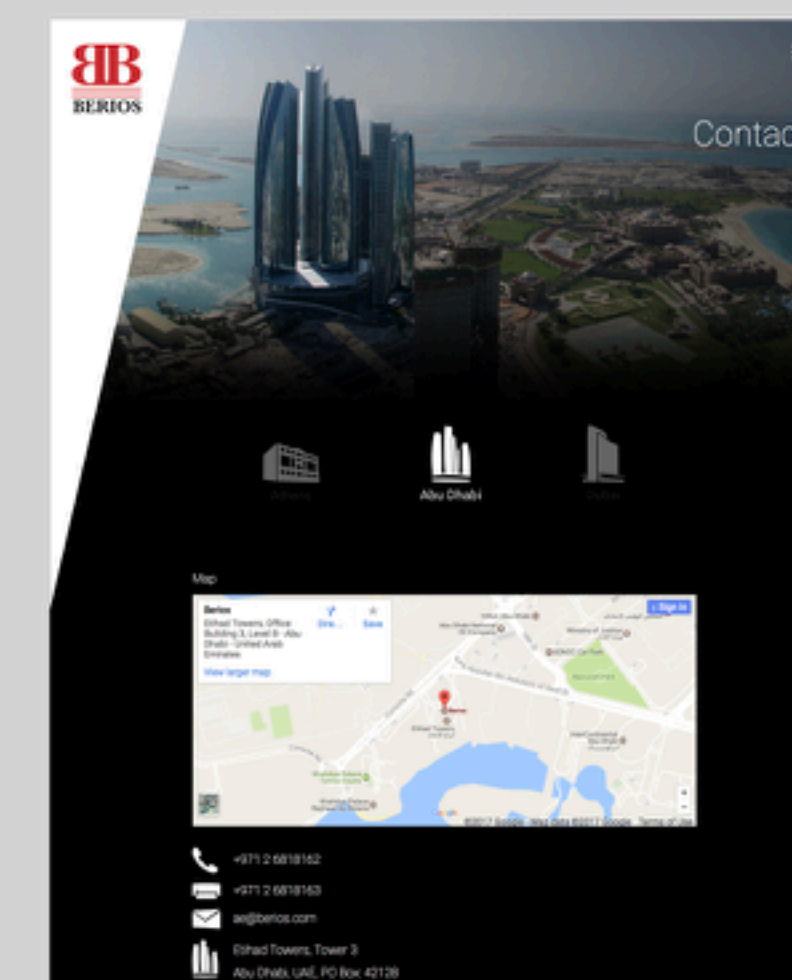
BERIOS

Contac

Athens

Abu Dhabi

Dubai

Map

Berios
Etihad Towers, Office Building 3, Level 8 - Abu Dhabi - United Arab Emirates
Dire... Save
View larger map
Sign in
©2017 Google · Map data ©2017 Google Terms of Use

+971 2 6818162

+971 2 6818163

ae@berios.com

Etihad Towers, Tower 3
Abu Dhabi, UAE, PO Box: 42128